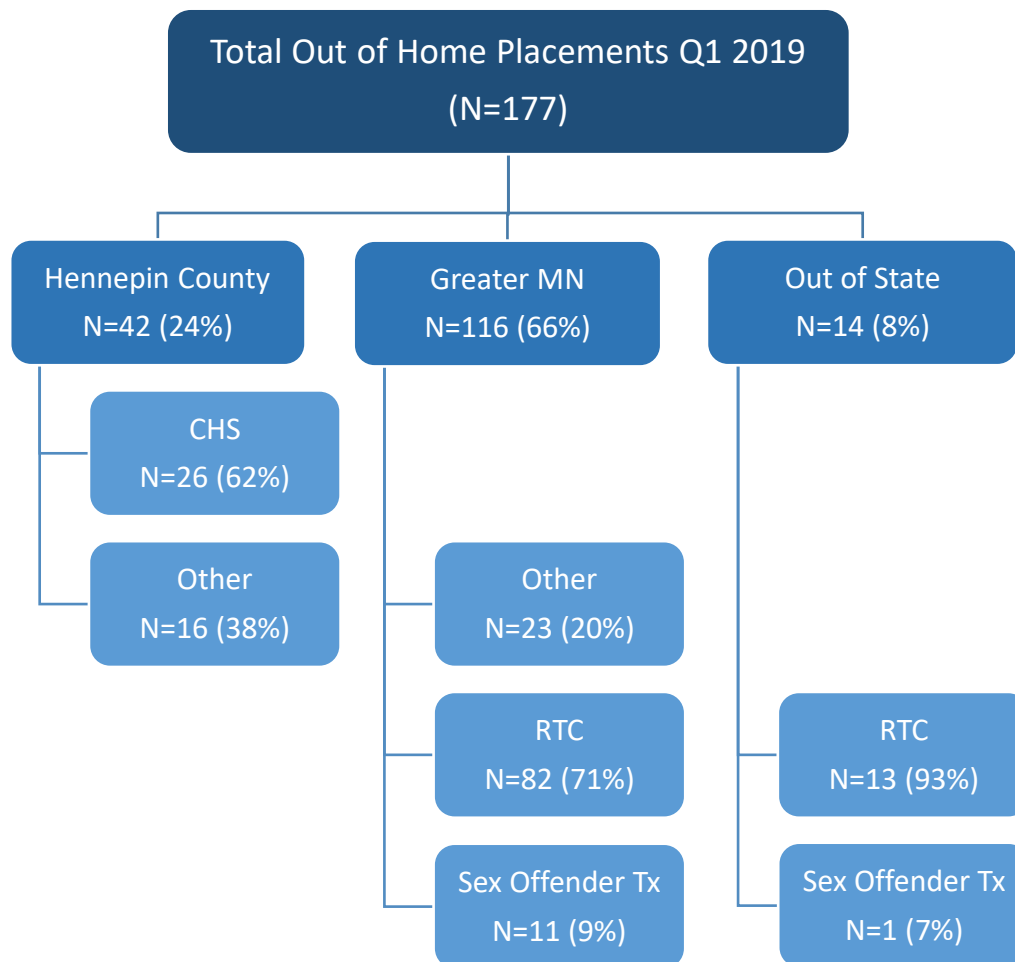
Total Out of Home Placements Q1 2019
(N=177)

Hennepin County
N=42 (24%)

CHS
N=26 (62%)

Other
N=16 (38%)

Greater MN
N=116 (66%)

Other
N=23 (20%)

RTC
N=82 (71%)

Sex Offender Tx
N=11 (9%)

Out of State
N=14 (8%)

RTC
N=13 (93%)

Sex Offender Tx
N=1 (7%)